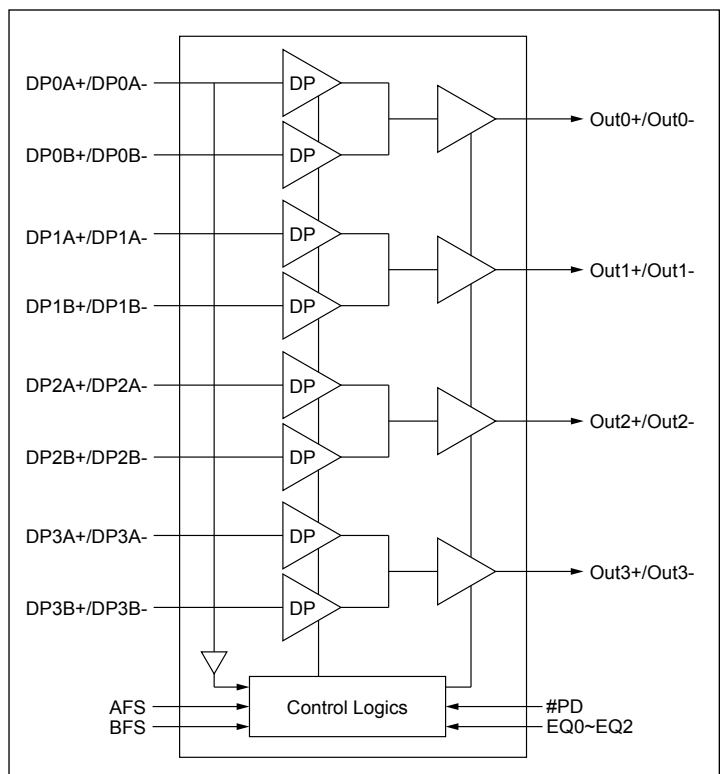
DP0A+/DP0A-
DP
DP0B+/DP0B-
DP
Out0+/Out0-
DP1A+/DP1A-
DP
DP1B+/DP1B-
DP
Out1+/Out1-
DP2A+/DP2A-
DP
DP2B+/DP2B-
DP
Out2+/Out2-
DP3A+/DP3A-
DP
DP3B+/DP3B-
DP
Out3+/Out3-
AFS
BFS
Control Logics
#PD
EQ0~EQ2